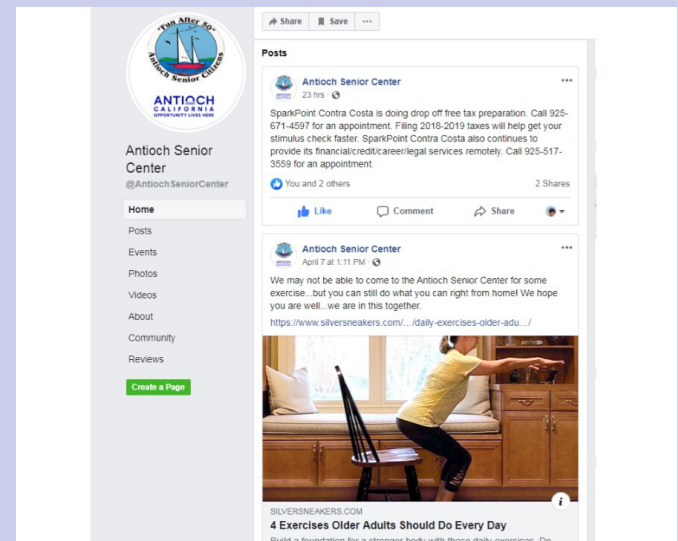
"Fun After 50"
Antioch Senior Citizens
ANTIOCH
CALIFORNIA
OPPORTUNITY LIVES HERE

Antioch Senior Center
@AntiochSeniorCenter

Home
Posts
Events
Photos
Videos
About
Community
Reviews

Create a Page

Share
Save
···

Posts

Antioch Senior Center
23 hrs ·

SparkPoint Contra Costa is doing drop off free tax preparation. Call 925-671-4597 for an appointment. Filing 2018-2019 taxes will help get your stimulus check faster. SparkPoint Contra Costa also continues to provide its financial/credit/career/legal services remotely. Call 925-517-3559 for an appointment.

You and 2 others
2 Shares

Like
Comment
Share

Antioch Senior Center
April 7 at 1:11 PM ·

We may not be able to come to the Antioch Senior Center for some exercise...but you can still do what you can right from home! We hope you are well...we are in this together.
https://www.silversneakers.com/.../daily-exercises-older-adu.../

SILVERSNEAKERS.COM
4 Exercises Older Adults Should Do Every Day
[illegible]